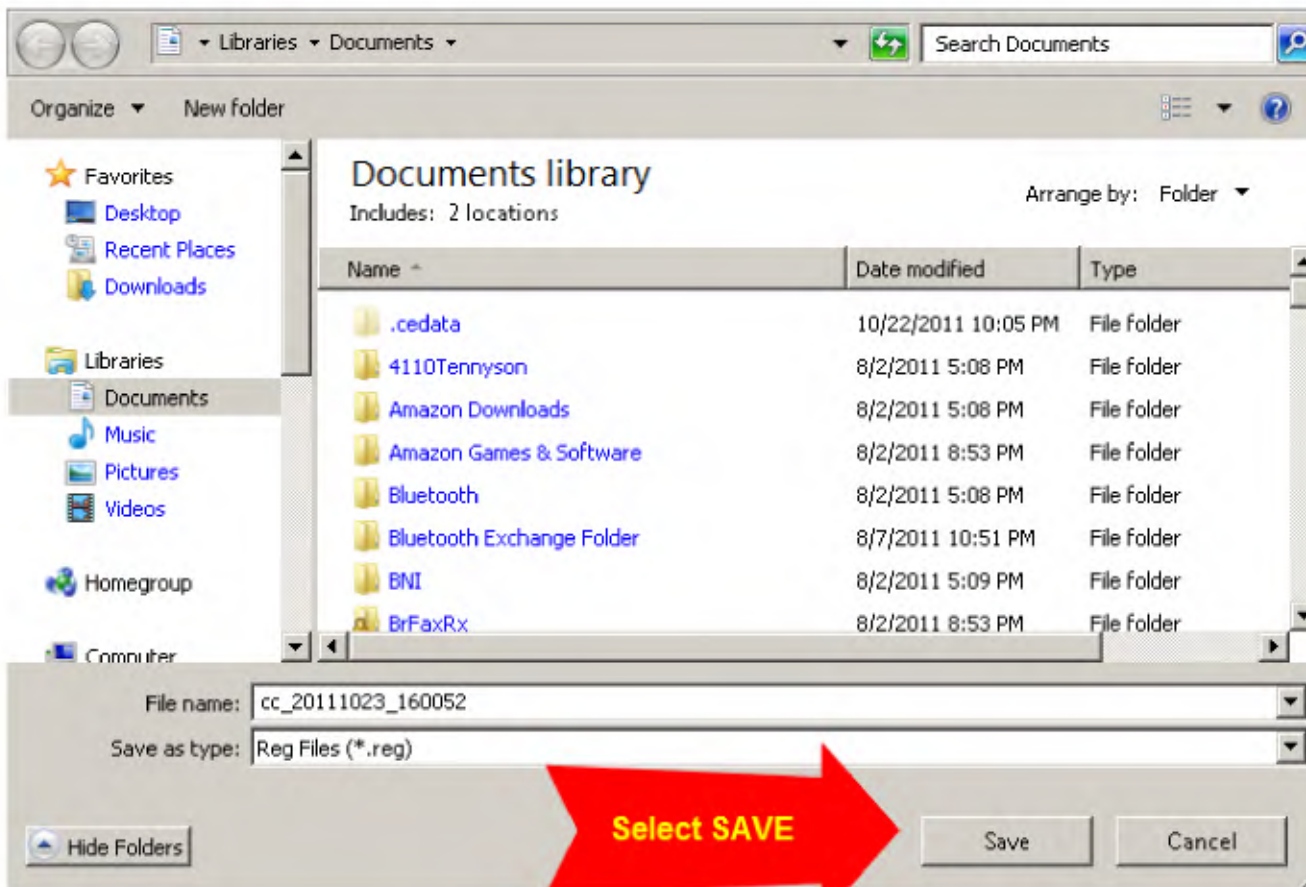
▸ Libraries ▸ Documents ▸

Search Documents

Organize ▾ New folder

Favorites
Desktop
Recent Places
Downloads

Libraries
Documents
Music
Pictures
Videos

Homegroup

Computer

Documents library
Includes: 2 locations

Arrange by: Folder ▾

| Name | Date modified | Type |
|---|---|---|
| .cedata | 10/22/2011 10:05 PM | File folder |
| 4110Tennyson | 8/2/2011 5:08 PM | File folder |
| Amazon Downloads | 8/2/2011 5:08 PM | File folder |
| Amazon Games & Software | 8/2/2011 8:53 PM | File folder |
| Bluetooth | 8/2/2011 5:08 PM | File folder |
| Bluetooth Exchange Folder | 8/7/2011 10:51 PM | File folder |
| BNI | 8/2/2011 5:09 PM | File folder |
| BrFaxRx | 8/2/2011 8:53 PM | File folder |

File name: cc_20111023_160052

Save as type: Reg Files (*.reg)

Hide Folders

Select SAVE

Save

Cancel